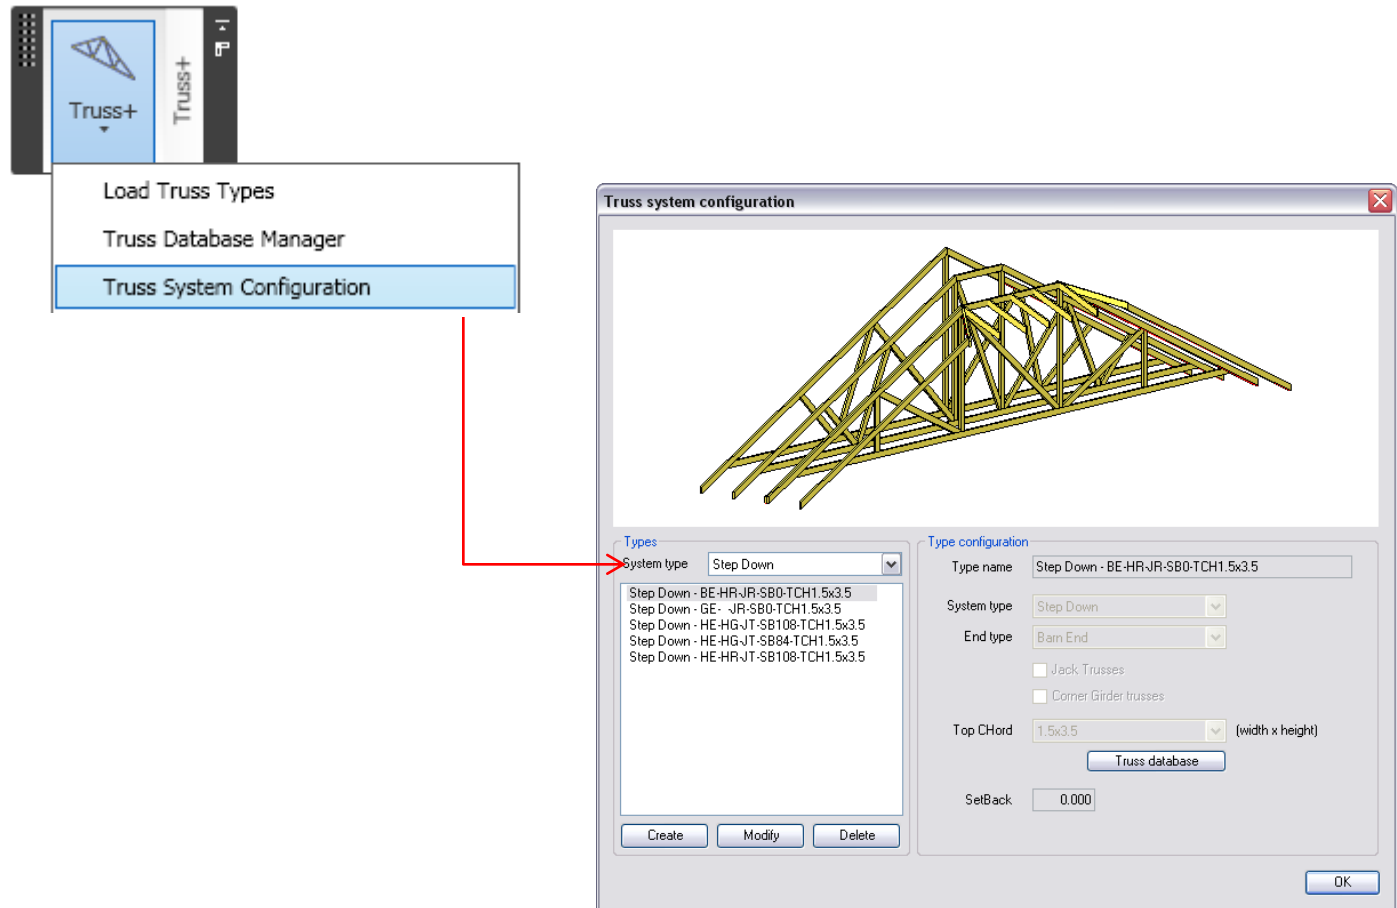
Truss+

Truss+

Load Truss Types

Truss Database Manager

Truss System Configuration

Truss system configuration

Types

System type Step Down

Step Down - BE-HR-JR-SB0-TCH1.5x3.5
Step Down - GE- -JR-SB0-TCH1.5x3.5
Step Down - HE-HG-JT-SB108-TCH1.5x3.5
Step Down - HE-HG-JT-SB84-TCH1.5x3.5
Step Down - HE-HR-JT-SB108-TCH1.5x3.5

Create Modify Delete

Type configuration

Type name Step Down - BE-HR-JR-SB0-TCH1.5x3.5

System type Step Down

End type Barn End

Jack Trusses

Corner Girder trusses

Top CHord 1.5x3.5 (width x height)

Truss database

SetBack 0.000

OK